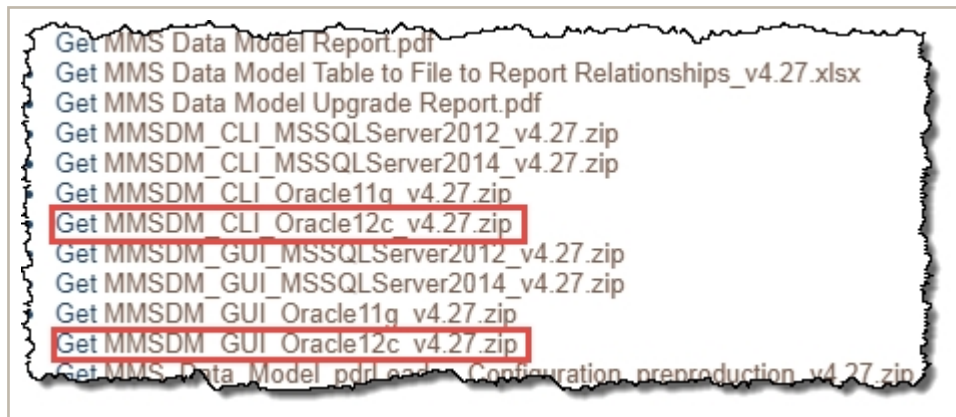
Get MMS Data Model Report.pdf
Get MMS Data Model Table to File to Report Relationships_v4.27.xlsx
Get MMS Data Model Upgrade Report.pdf
Get MMSDM_CLI_MSSQLServer2012_v4.27.zip
Get MMSDM_CLI_MSSQLServer2014_v4.27.zip
Get MMSDM_CLI_Oracle11g_v4.27.zip
Get MMSDM_CLI_Oracle12c_v4.27.zip
Get MMSDM_GUI_MSSQLServer2012_v4.27.zip
Get MMSDM_GUI_MSSQLServer2014_v4.27.zip
Get MMSDM_GUI_Oracle11g_v4.27.zip
Get MMSDM_GUI_Oracle12c_v4.27.zip
Get MMS_Data_Model_pdrLoader_Configuration_preproduction_v4.27.zip